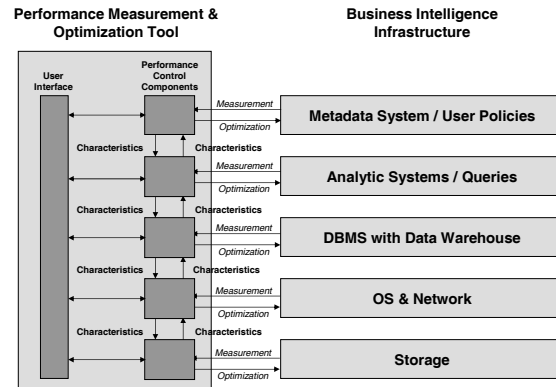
Performance Measurement & Optimization Tool

Business Intelligence Infrastructure

User Interface

Performance Control Components

Measurement
Optimization
Metadata System / User Policies

Characteristics
Characteristics

Measurement
Optimization
Analytic Systems / Queries

Characteristics
Characteristics

Measurement
Optimization
DBMS with Data Warehouse

Characteristics
Characteristics

Measurement
Optimization
OS & Network

Characteristics
Characteristics

Measurement
Optimization
Storage